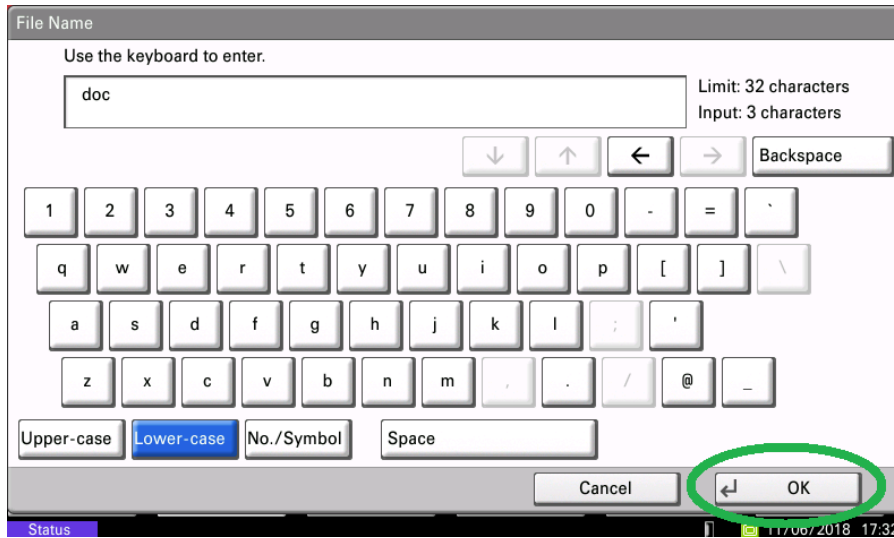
File Name

Use the keyboard to enter.

doc

Limit: 32 characters
Input: 3 characters

↓ ↑ ← → Backspace

1 2 3 4 5 6 7 8 9 0 - = `

q w e r t y u i o p [ ] \

a s d f g h j k l ; '

z x c v b n m , . / @ _

Upper-case Lower-case No./Symbol Space

Cancel ↵ OK

Status 11/06/2018 17:3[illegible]